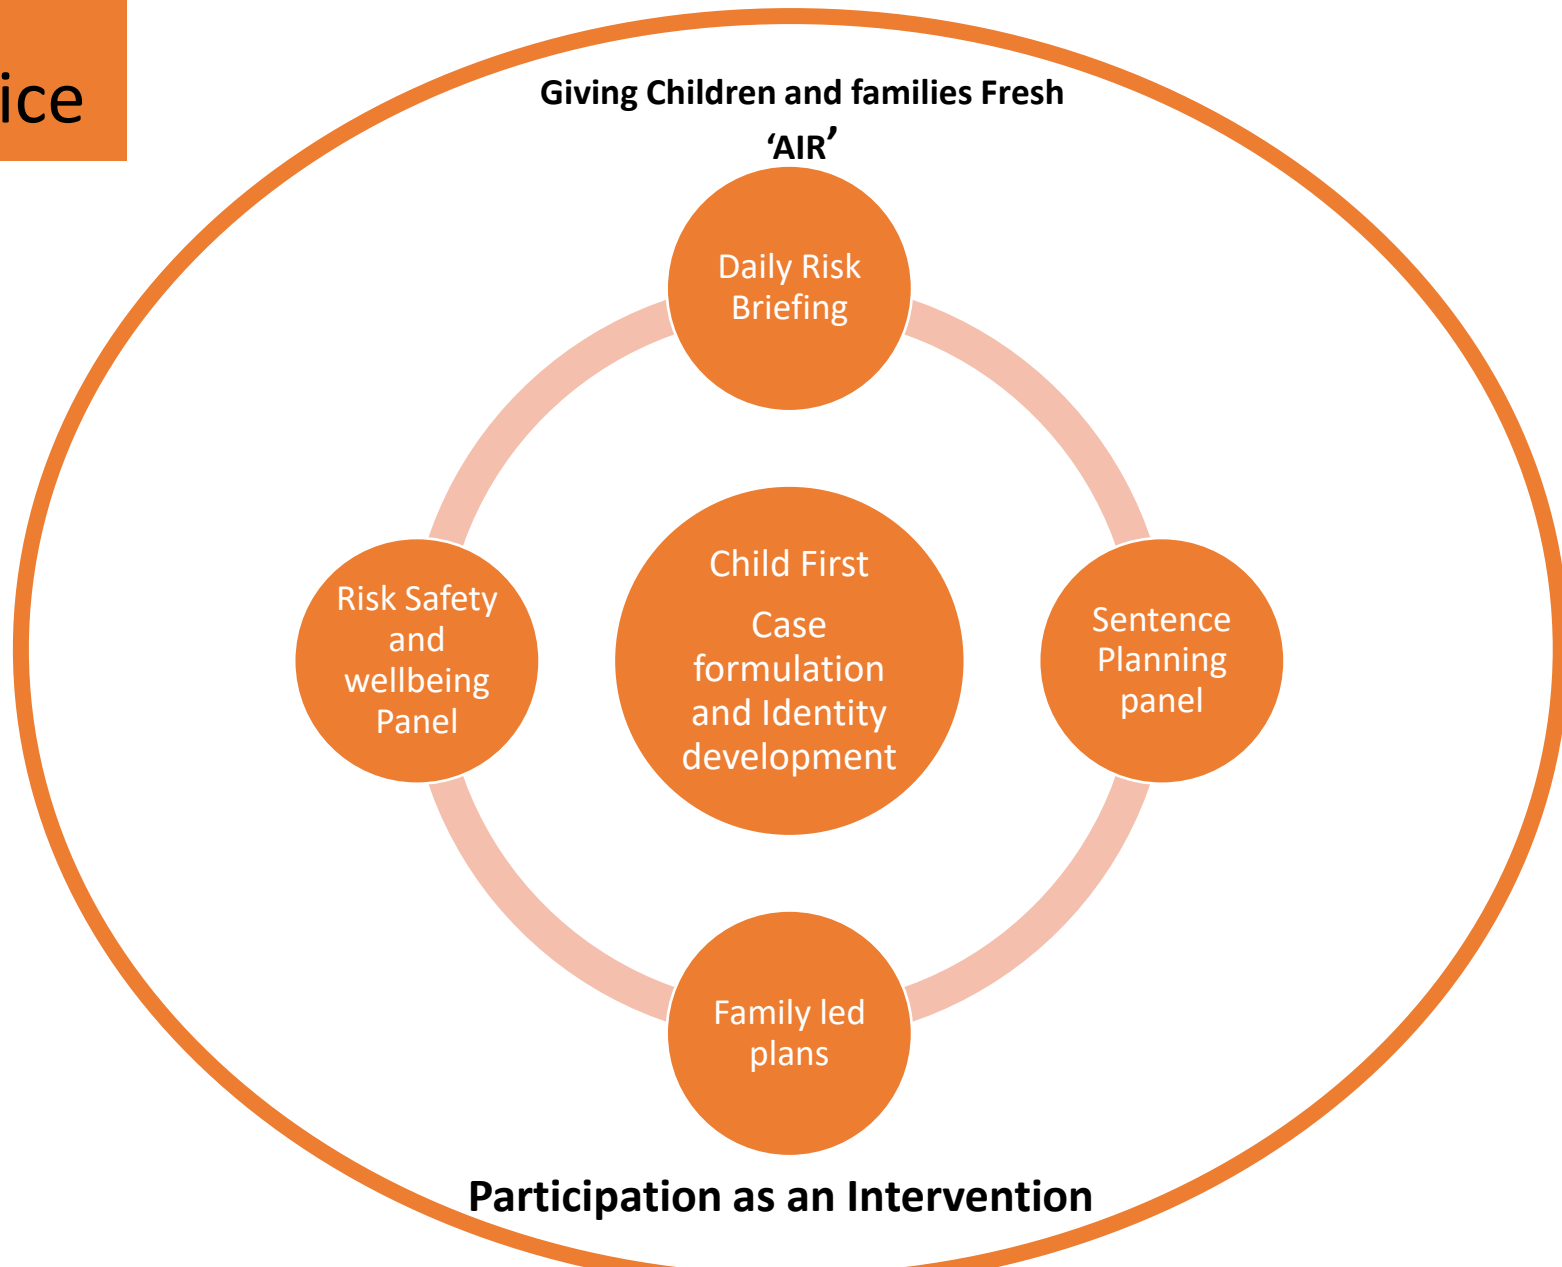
ice

Giving Children and families Fresh 'AIR'

Daily Risk Briefing

Risk Safety and wellbeing Panel

Child First

Case formulation and Identity development

Sentence Planning panel

Family led plans

Participation as an Intervention